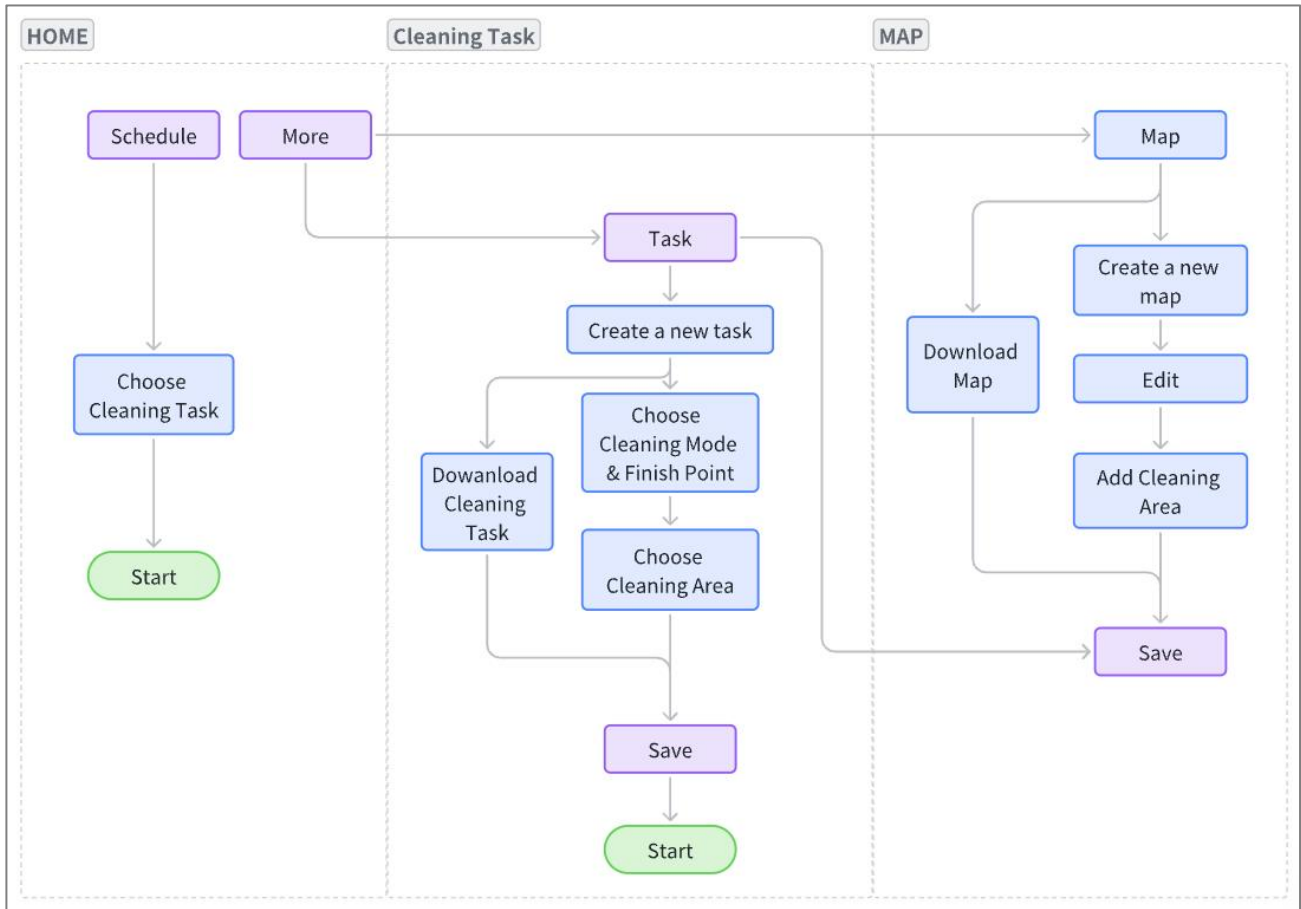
HOME

Cleaning Task

MAP

Schedule

More

Map

Task

Create a new map

Create a new task

Download Map

Edit

Choose Cleaning Task

Choose Cleaning Mode & Finish Point

Dowanload Cleaning Task

Add Cleaning Area

Choose Cleaning Area

Start

Save

Save

Start